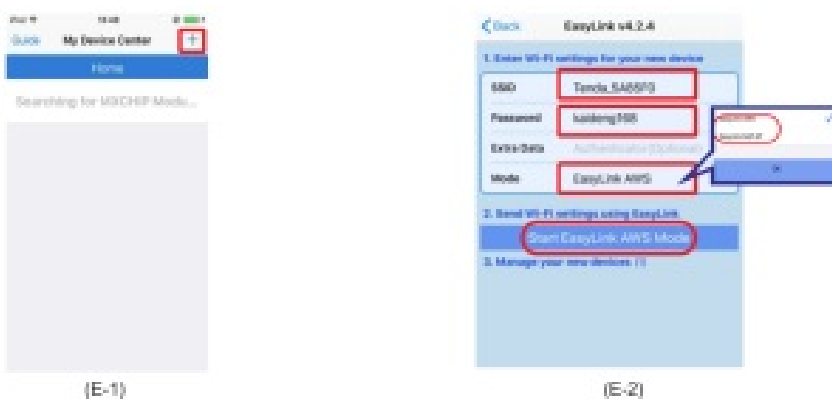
iPad 18:48

Guide My Device Center +

Home

Searching for MXCHIP Modu...

(E-1)

Back EasyLink v4.2.4

1. Enter Wi-Fi settings for your new device

SSID Tenda_5A55F0

Password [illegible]

Extra Data Authentication (Optional)

Mode EasyLink AWS

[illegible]

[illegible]

OK

2. Send Wi-Fi settings using EasyLink

Start EasyLink AWS Mode

3. Manage your new devices: (1)

(E-2)